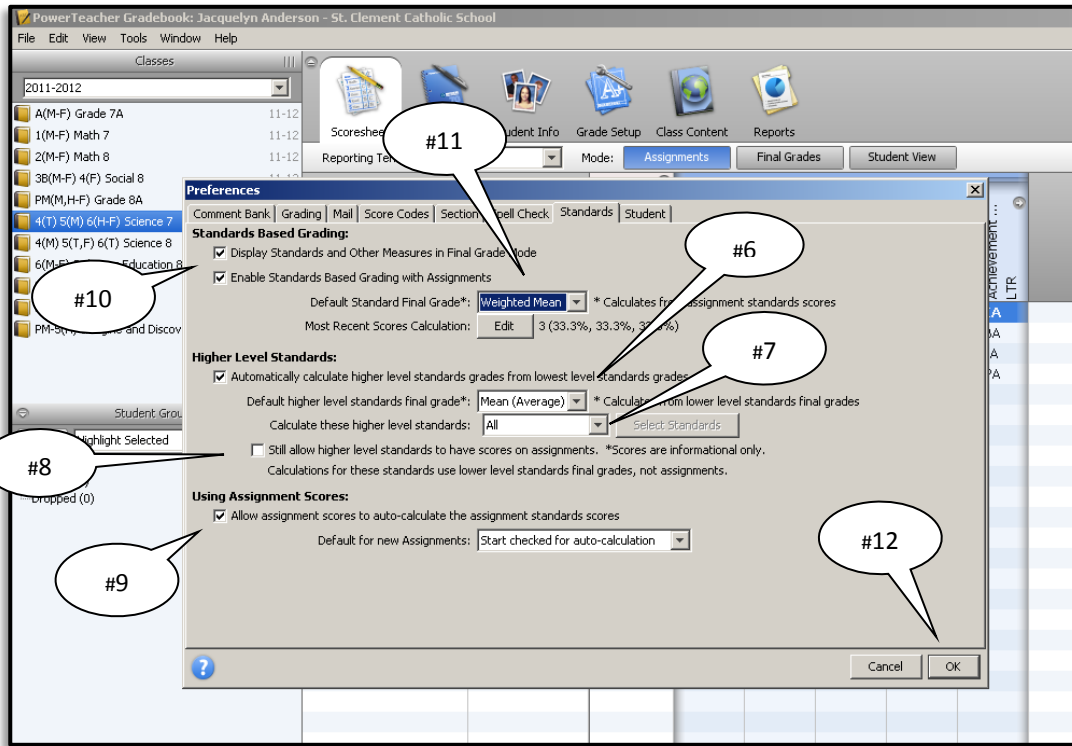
PowerTeacher Gradebook: Jacquelyn Anderson - St. Clement Catholic School
File Edit View Tools Window Help

Classes
2011-2012
A(M-F) Grade 7A 11-12
1(M-F) Math 7 11-12
2(M-F) Math 8 11-12
3B(M-F) 4(F) Social 8
PM(M,H-F) Grade 8A
4(T) 5(M) 6(H-F) Science 7
4(M) 5(T,F) 6(T) Science 8
6(M-F) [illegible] Education 8
PM-6(F) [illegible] and Discov

Student Grou
Highlight Selected
Dropped (0)

Scoreshee
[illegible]dent Info
Grade Setup
Class Content
Reports
Reporting Te
Mode: Assignments Final Grades Student View

Achievement ...
LTR
A
A
A
PA

Preferences
Comment Bank | Grading | Mail | Score Codes | Section | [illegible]pell Check | Standards | Student

Standards Based Grading:
Display Standards and Other Measures in Final Grade Mode
Enable Standards Based Grading with Assignments
Default Standard Final Grade*: Weighted Mean * Calculates fr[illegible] assignment standards scores
Most Recent Scores Calculation: Edit 3 (33.3%, 33.3%, 3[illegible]%)

Higher Level Standards:
Automatically calculate higher level standards grades from lowest level standards grades
Default higher level standards final grade*: Mean (Average) * Calcula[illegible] from lower level standards final grades
Calculate these higher level standards: All Select Standards
Still allow higher level standards to have scores on assignments. *Scores are informational only.
Calculations for these standards use lower level standards final grades, not assignments.

Using Assignment Scores:
Allow assignment scores to auto-calculate the assignment standards scores
Default for new Assignments: Start checked for auto-calculation

Cancel OK

#11
#6
#10
#7
#8
#9
#12